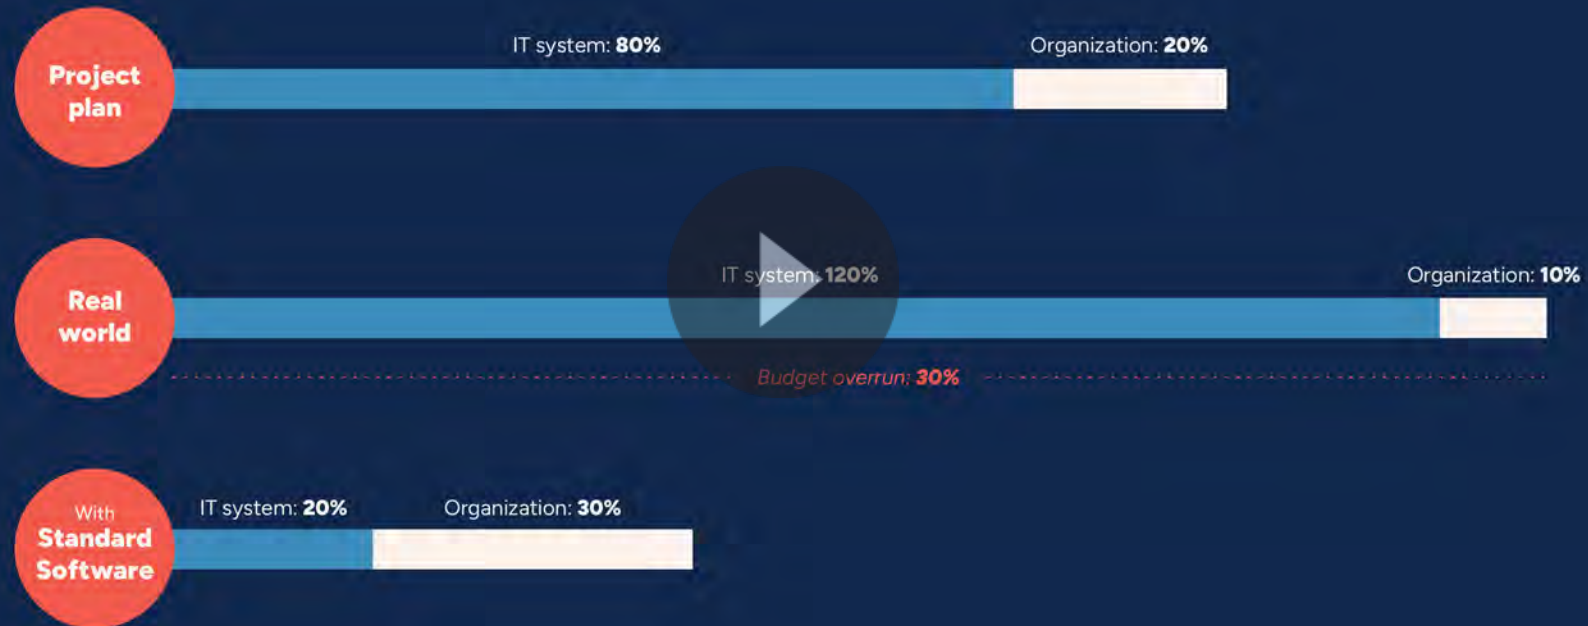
Project plan

IT system: **80%**

Organization: **20%**

Real world

IT system: **120%**

Organization: **10%**

Budget overrun: **30%**

With Standard Software

IT system: **20%**

Organization: **30%**